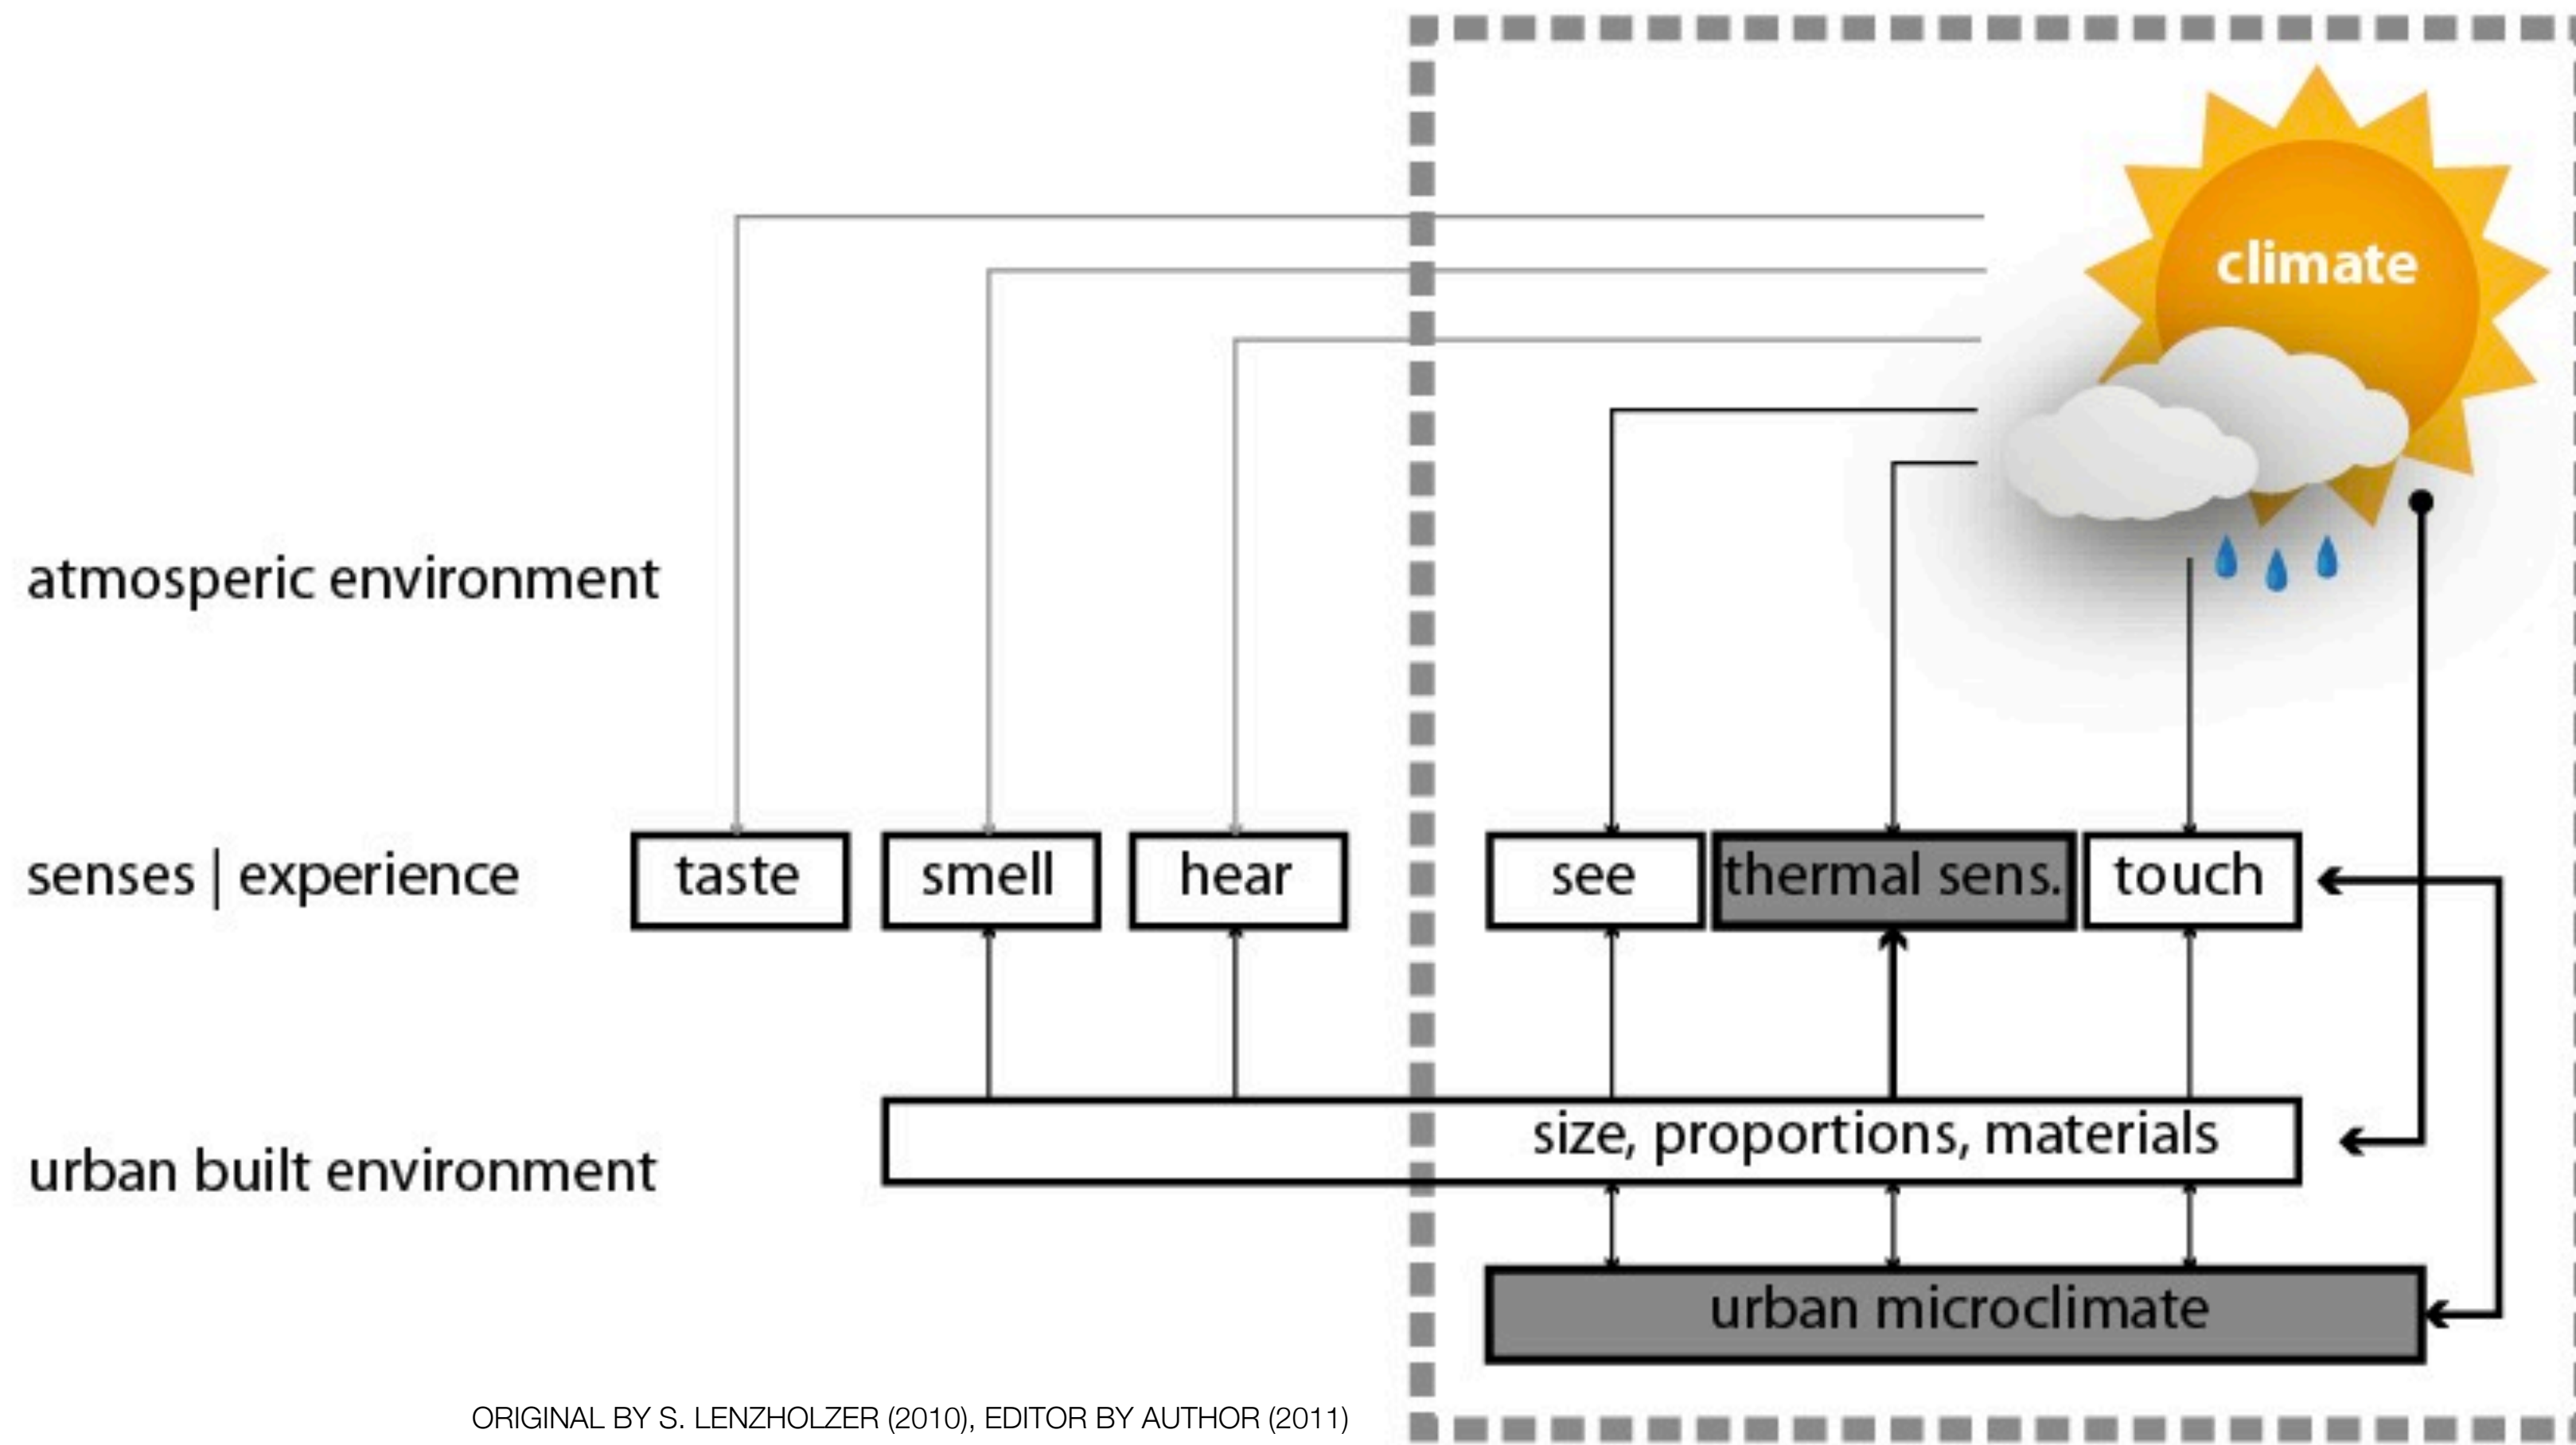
climate

atmosperic environment

senses | experience

taste

smell

hear

see

thermal sens.

touch

urban built environment

size, proportions, materials

urban microclimate

ORIGINAL BY S. LENZHOLZER (2010), EDITOR BY AUTHOR (2011)